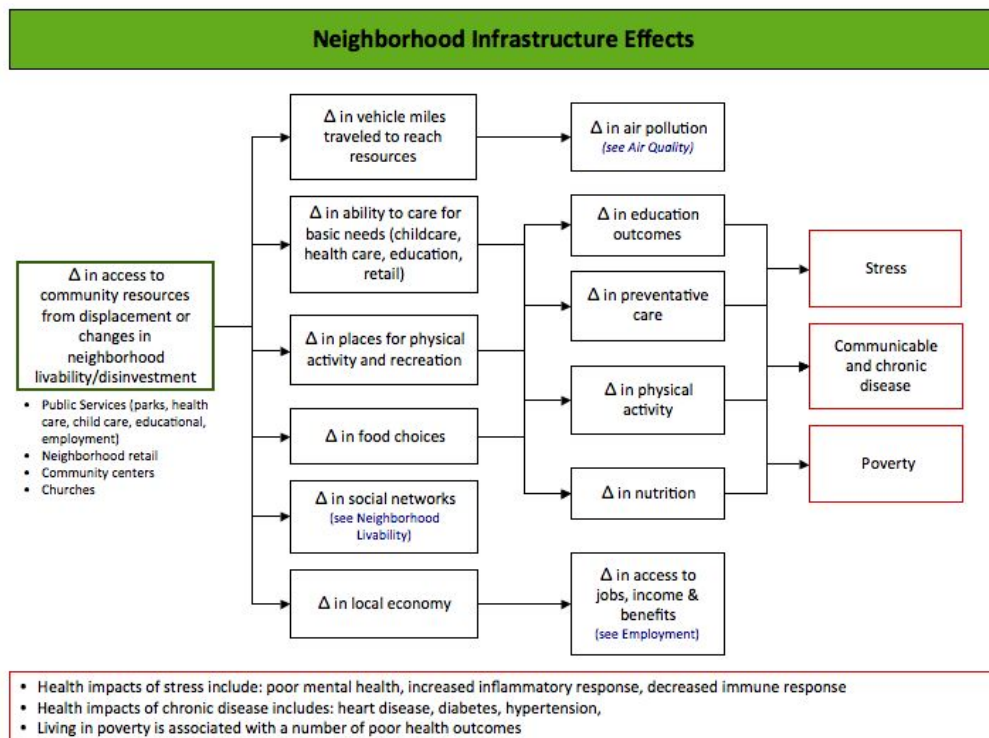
Neighborhood Infrastructure Effects

Δ in access to community resources from displacement or changes in neighborhood livability/disinvestment

- Public Services (parks, health care, child care, educational, employment)
- Neighborhood retail
- Community centers
- Churches

Δ in vehicle miles traveled to reach resources

Δ in ability to care for basic needs (childcare, health care, education, retail)

Δ in places for physical activity and recreation

Δ in food choices

Δ in social networks (see Neighborhood Livability)

Δ in local economy

Δ in air pollution (see Air Quality)

Δ in education outcomes

Δ in preventative care

Δ in physical activity

Δ in nutrition

Δ in access to jobs, income & benefits (see Employment)

Stress

Communicable and chronic disease

Poverty

- Health impacts of stress include: poor mental health, increased inflammatory response, decreased immune response
- Health impacts of chronic disease includes: heart disease, diabetes, hypertension,
- Living in poverty is associated with a number of poor health outcomes